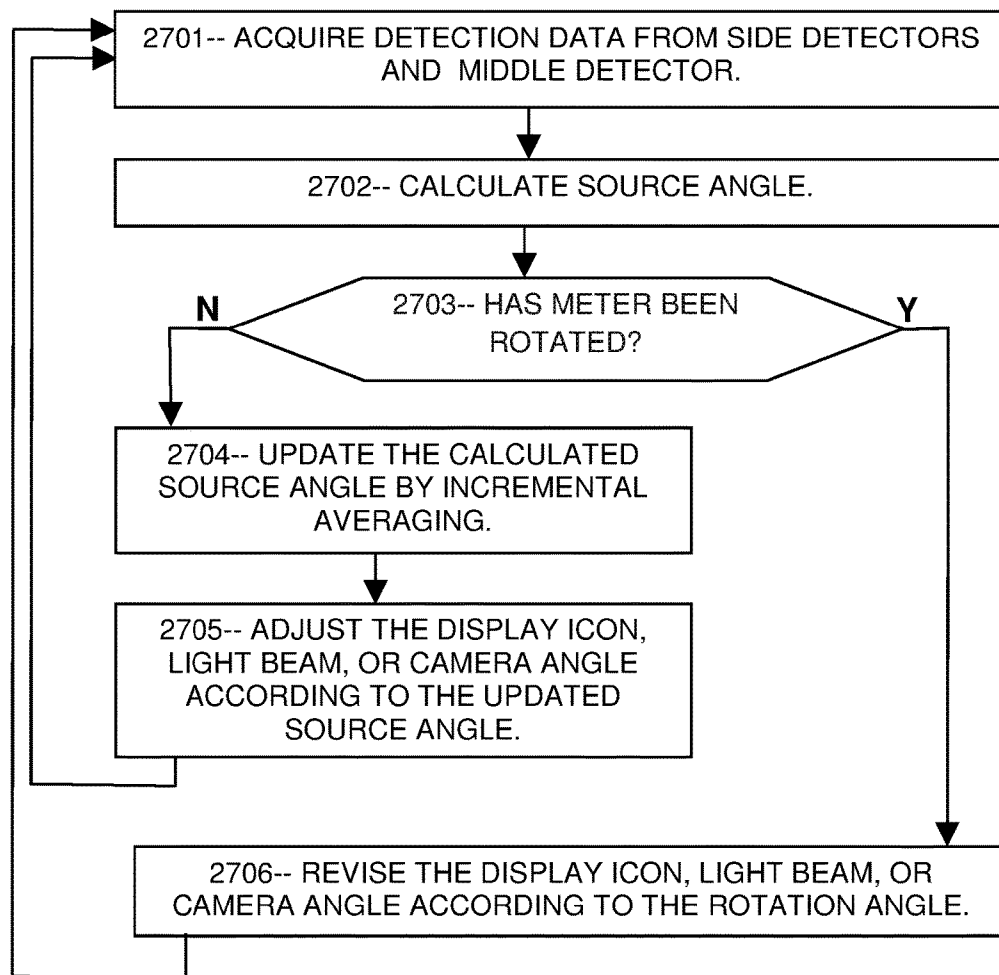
2701-- ACQUIRE DETECTION DATA FROM SIDE DETECTORS AND MIDDLE DETECTOR.

2702-- CALCULATE SOURCE ANGLE.

N

2703-- HAS METER BEEN ROTATED?

Y

2704-- UPDATE THE CALCULATED SOURCE ANGLE BY INCREMENTAL AVERAGING.

2705-- ADJUST THE DISPLAY ICON, LIGHT BEAM, OR CAMERA ANGLE ACCORDING TO THE UPDATED SOURCE ANGLE.

2706-- REVISE THE DISPLAY ICON, LIGHT BEAM, OR CAMERA ANGLE ACCORDING TO THE ROTATION ANGLE.